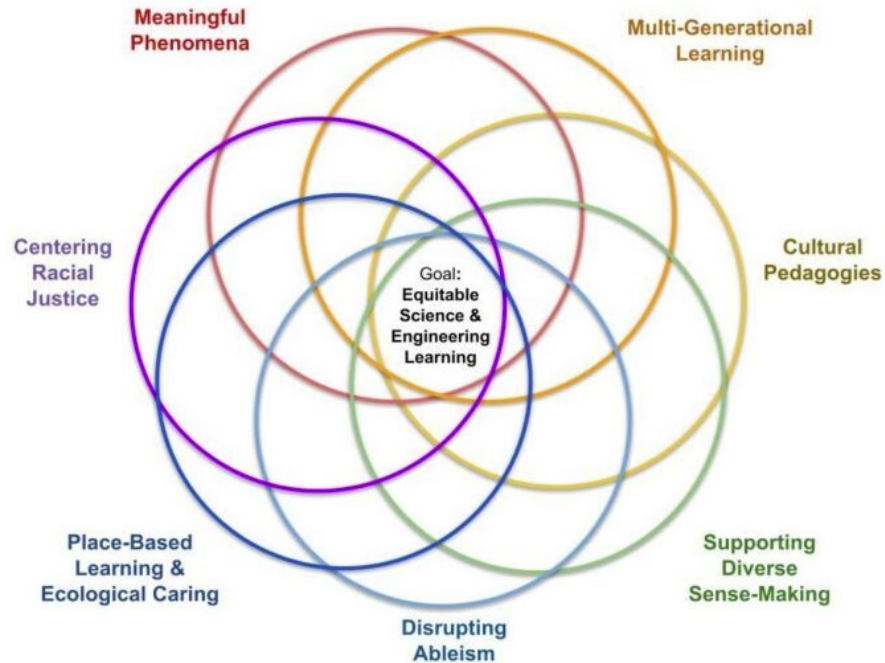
Meaningful Phenomena

Multi-Generational Learning

Centering Racial Justice

Goal: Equitable Science & Engineering Learning

Cultural Pedagogies

Place-Based Learning & Ecological Caring

Supporting Diverse Sense-Making

Disrupting Ableism